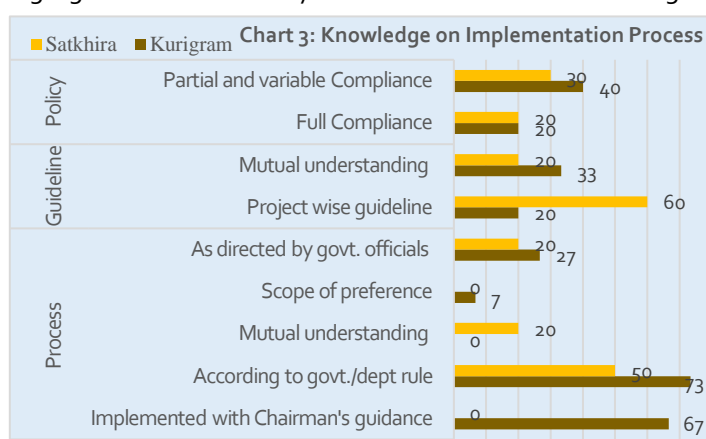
Satkhira Kurigram Chart 3: Knowledge on Implementation Process

Policy
Partial and variable Compliance 30 40
Full Compliance 20 20

Guideline
Mutual understanding 20 33
Project wise guideline 60 20

Process
As directed by govt. officials 20 27
Scope of preference 0 7
Mutual understanding 20 0
According to govt./dept rule 50 73
Implemented with Chairman's guidance 0 67